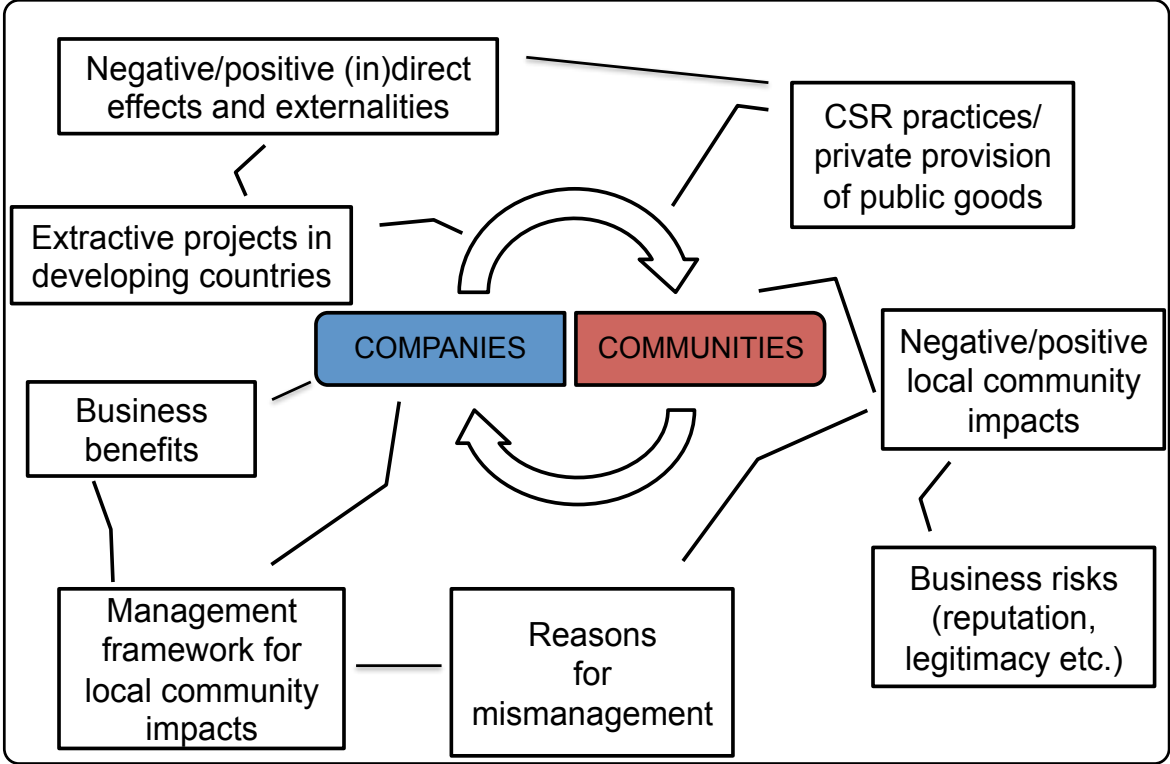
Negative/positive (in)direct effects and externalities

CSR practices/ private provision of public goods

Extractive projects in developing countries

COMPANIES

COMMUNITIES

Negative/positive local community impacts

Business benefits

Business risks (reputation, legitimacy etc.)

Management framework for local community impacts

Reasons for mismanagement